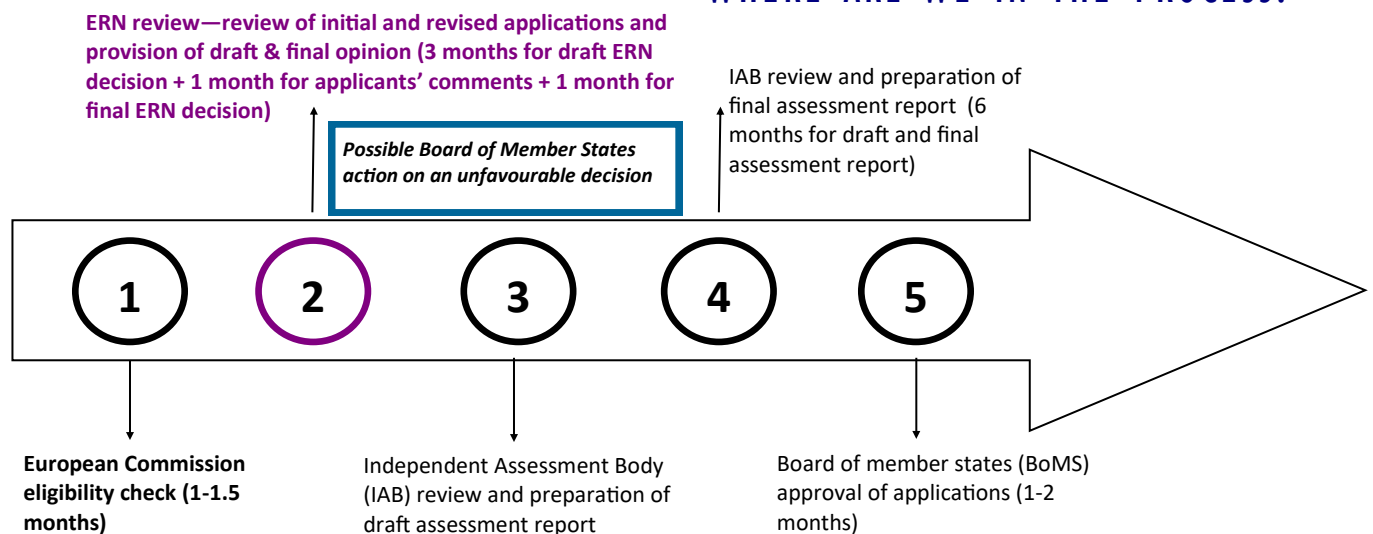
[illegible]

ERN review—review of initial and revised applications and provision of draft & final opinion (3 months for draft ERN decision + 1 month for applicants' comments + 1 month for final ERN decision)

Possible Board of Member States action on an unfavourable decision

IAB review and preparation of final assessment report (6 months for draft and final assessment report)

1

2

3

4

5

European Commission eligibility check (1-1.5 months)

Independent Assessment Body (IAB) review and preparation of draft assessment report

Board of member states (BoMS) approval of applications (1-2 months)